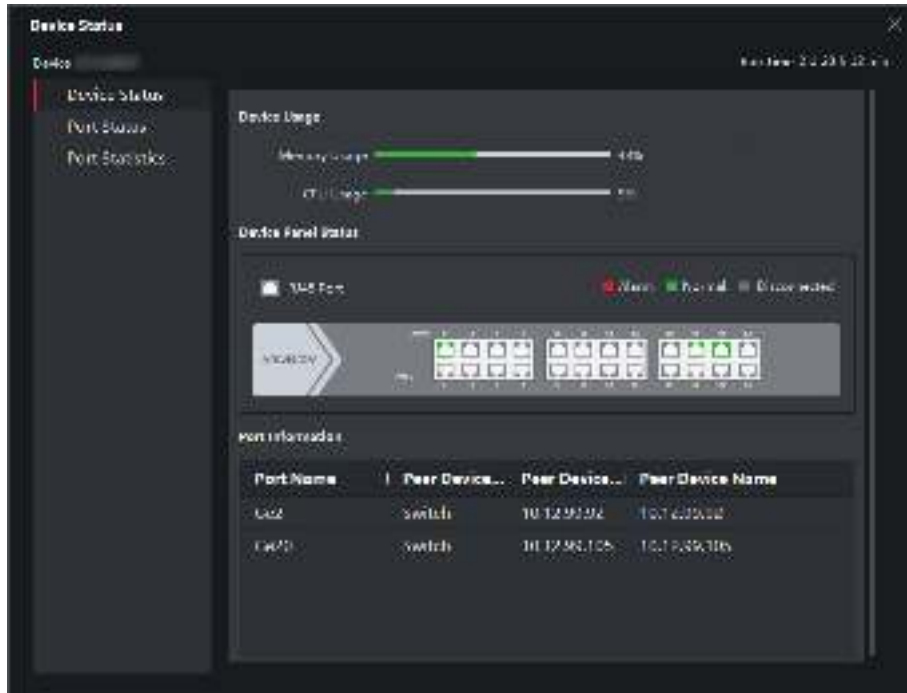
Device Status

Device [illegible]

Run time: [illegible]

Device Status
Port Status
Port Statistics

Device Usage

Memory Usage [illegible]

CPU Usage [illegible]

Device Panel Status

RJ45 Port

Alarm Normal Disconnected

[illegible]

Port Information

| Port Name | Peer Device... | Peer Device... | Peer Device Name |
|---|---|---|---|
| Ge2 | Switch | 10.12.99.92 | 10.12.99.92 |
| Ge10 | Switch | 10.12.98.105 | 10.12.98.105 |